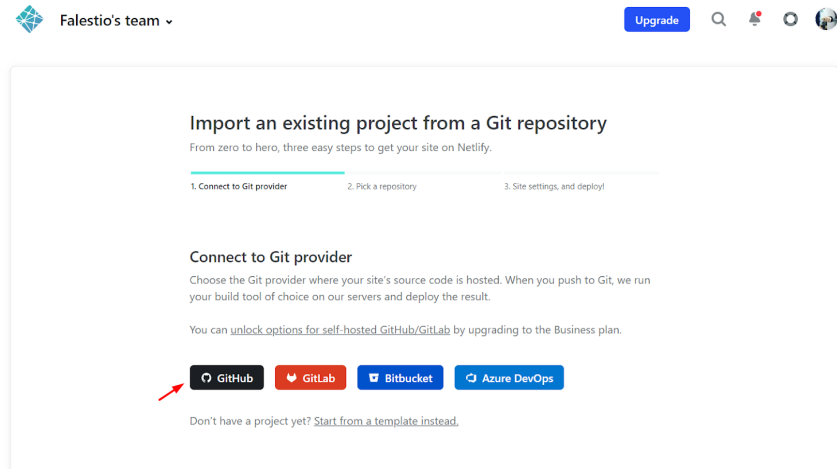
Falestio's team

Upgrade

Import an existing project from a Git repository

From zero to hero, three easy steps to get your site on Netlify.

1. Connect to Git provider

2. Pick a repository

3. Site settings, and deploy!

Connect to Git provider

Choose the Git provider where your site's source code is hosted. When you push to Git, we run your build tool of choice on our servers and deploy the result.

You can unlock options for self-hosted GitHub/GitLab by upgrading to the Business plan.

GitHub

GitLab

Bitbucket

Azure DevOps

Don't have a project yet? Start from a template instead.